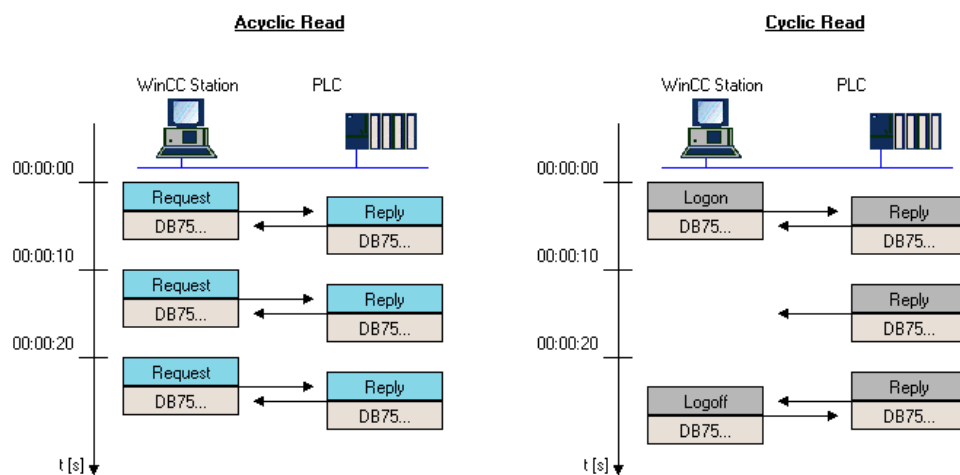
Acyclic Read

WinCC Station

PLC

00:00:00

Request

DB75...

Reply

DB75...

00:00:10

Request

DB75...

Reply

DB75...

00:00:20

Request

DB75...

Reply

DB75...

t [s]

Cyclic Read

WinCC Station

PLC

00:00:00

Logon

DB75...

Reply

DB75...

00:00:10

Reply

DB75...

00:00:20

Logoff

DB75...

Reply

DB75...

t [s]